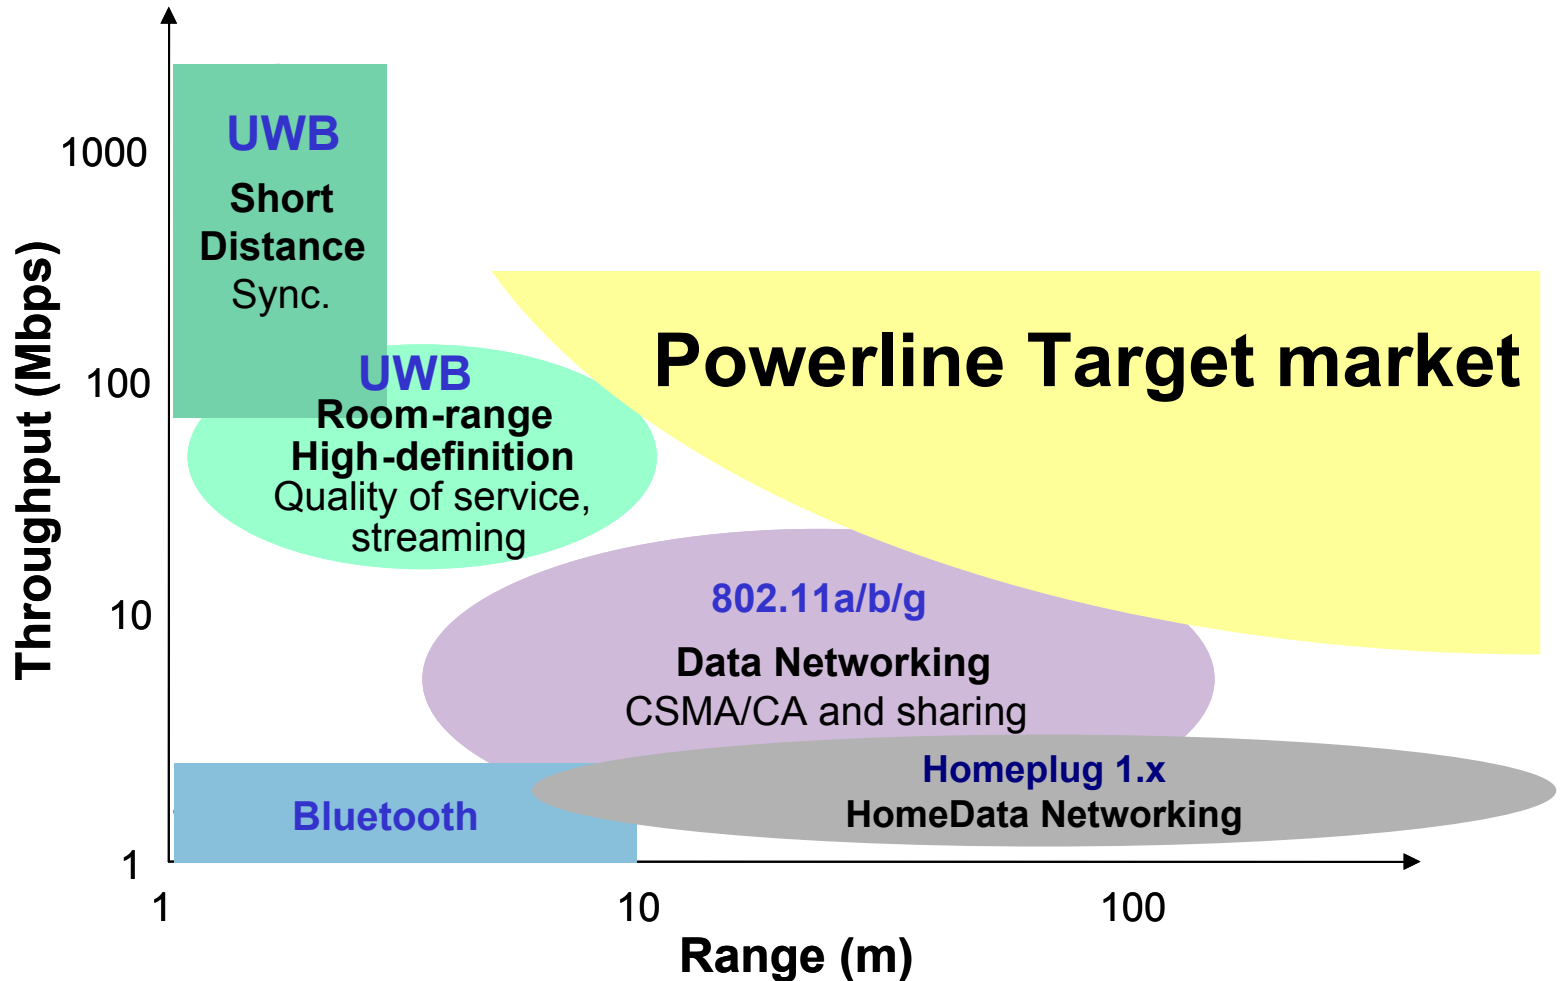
Throughput (Mbps)

1000

100

10

1

UWB
Short
Distance
Sync.

UWB
Room-range
High-definition
Quality of service,
streaming

Powerline Target market

802.11a/b/g
Data Networking
CSMA/CA and sharing

Homeplug 1.x
HomeData Networking

Bluetooth

1

10

100

Range (m)